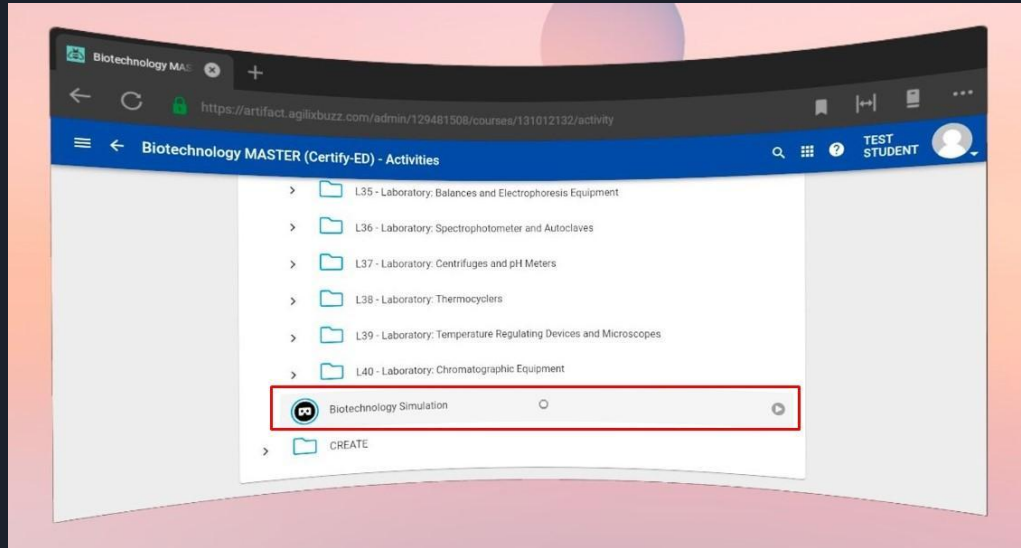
Biotechnology MAS

https://artifact.agilixbuzz.com/admin/129481508/courses/131012132/activity

Biotechnology MASTER (Certify-ED) - Activities

TEST STUDENT

L35 - Laboratory: Balances and Electrophoresis Equipment

L36 - Laboratory: Spectrophotometer and Autoclaves

L37 - Laboratory: Centrifuges and pH Meters

L38 - Laboratory: Thermocyclers

L39 - Laboratory: Temperature Regulating Devices and Microscopes

L40 - Laboratory: Chromatographic Equipment

Biotechnology Simulation

CREATE